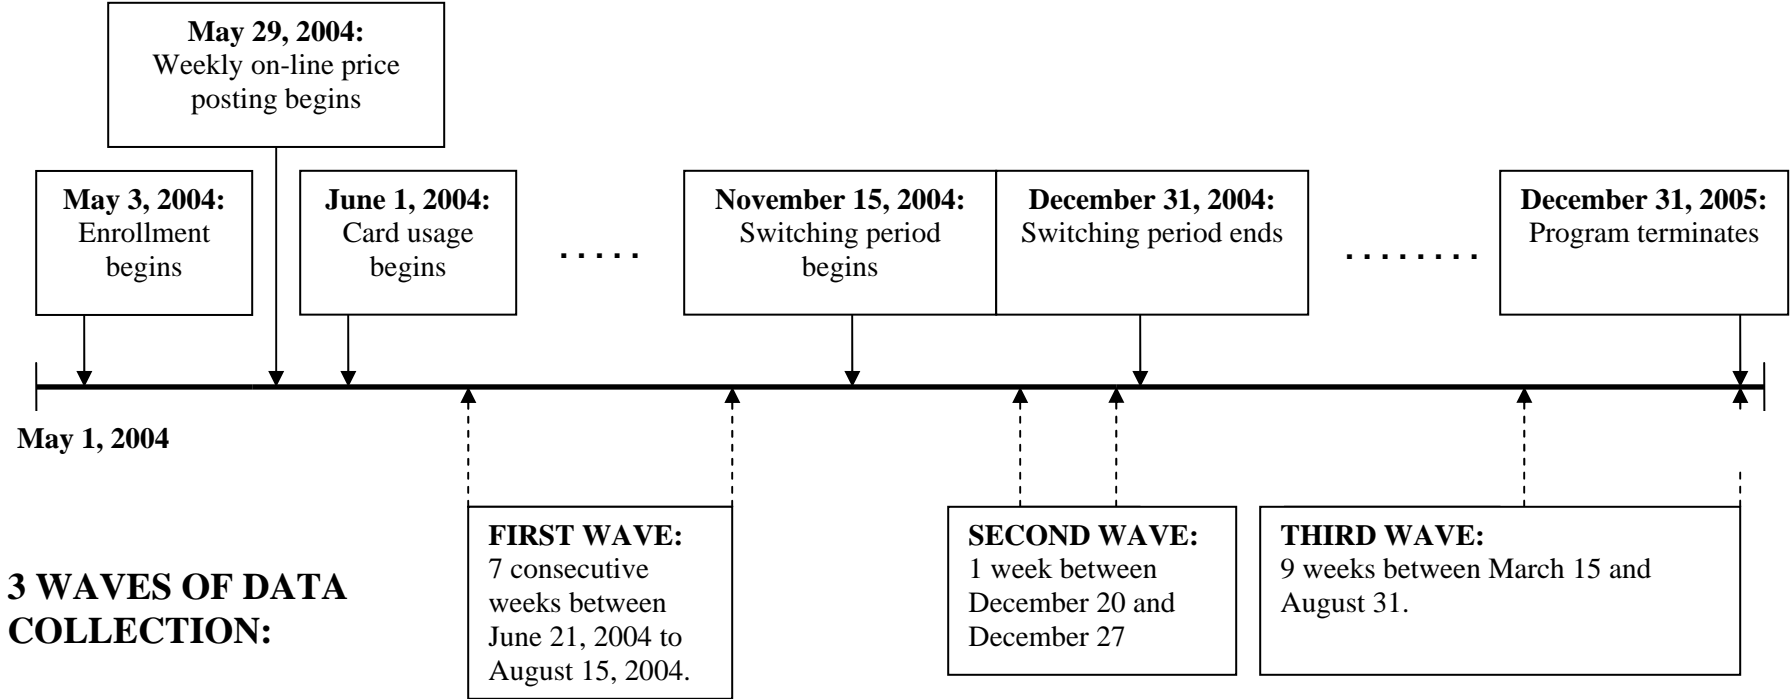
**May 29, 2004:**
Weekly on-line price posting begins

**May 3, 2004:**
Enrollment begins

**June 1, 2004:**
Card usage begins

. . . . .

**November 15, 2004:**
Switching period begins

**December 31, 2004:**
Switching period ends

. . . . . . . .

**December 31, 2005:**
Program terminates

**May 1, 2004**

**3 WAVES OF DATA COLLECTION:**

**FIRST WAVE:**
7 consecutive weeks between June 21, 2004 to August 15, 2004.

**SECOND WAVE:**
1 week between December 20 and December 27

**THIRD WAVE:**
9 weeks between March 15 and August 31.